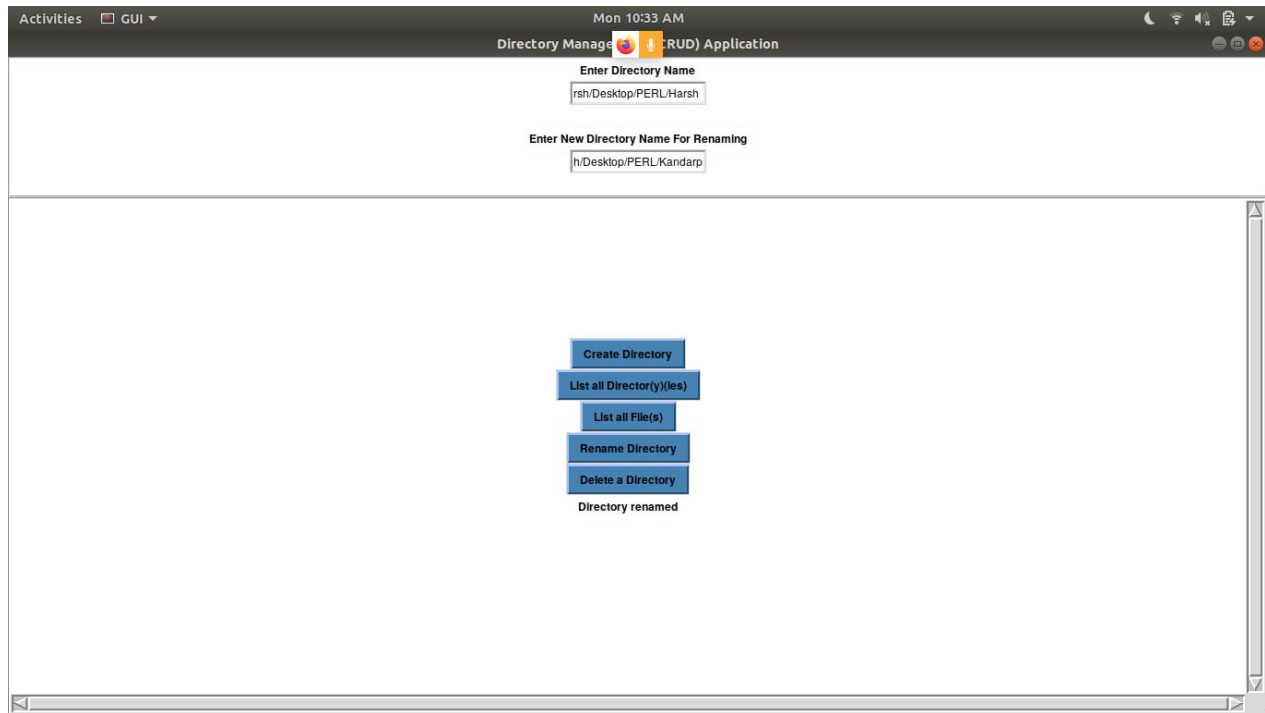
Activities GUI ▾

Mon 10:33 AM

Directory Manage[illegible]CRUD) Application

Enter Directory Name

rsh/Desktop/PERL/Harsh

Enter New Directory Name For Renaming

h/Desktop/PERL/Kandarp

Create Directory

List all Director(y)(ies)

List all File(s)

Rename Directory

Delete a Directory

Directory renamed